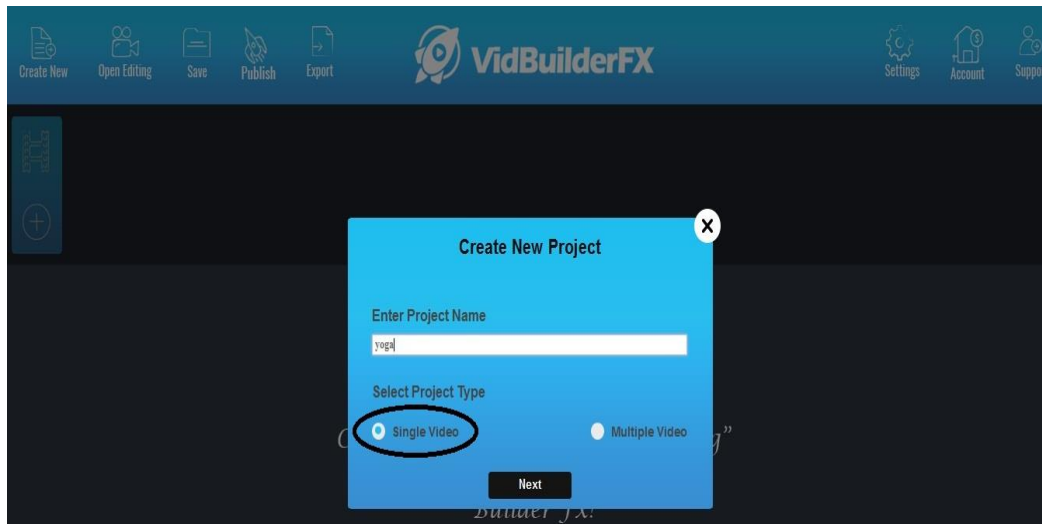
Create New Open Editing Save Publish Export

VidBuilderFX

Settings Account Suppo

Create New Project

Enter Project Name

yoga

Select Project Type

Single Video

Multiple Video

C

g"

Next

Builder FX!